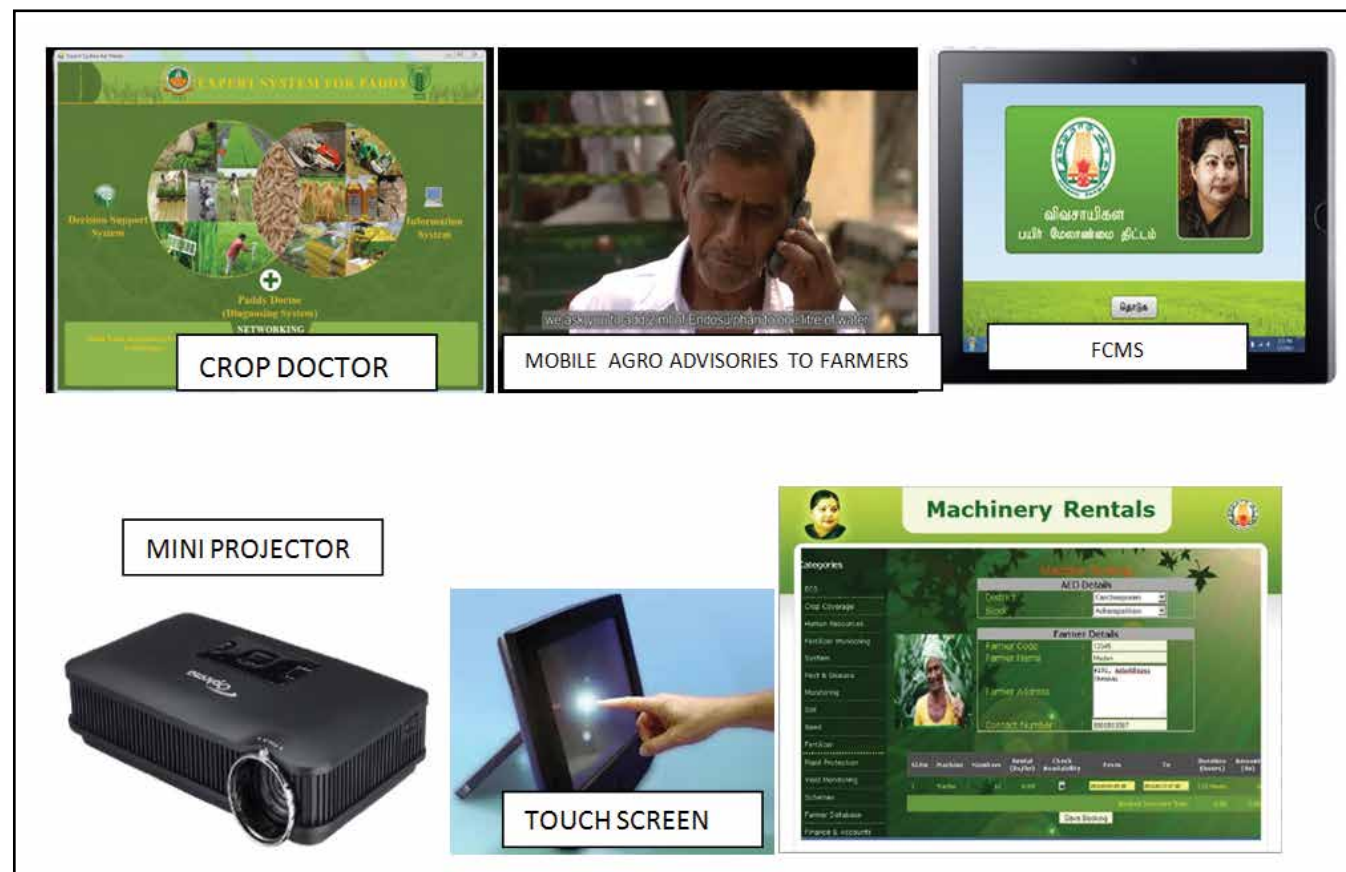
EXPERT SYSTEM FOR PADDY

Decision Support System

Information System

Paddy Doctor (Diagnosing System)

NETWORKING

CROP DOCTOR

we ask you to add 2 ml of Endosulphan to one litre of water

MOBILE AGRO ADVISORIES TO FARMERS

விவசாயிகள்
பயிர் மேலாண்மை திட்டம்

தொடங்க

FCMS

MINI PROJECTOR

TOUCH SCREEN

Machinery Rentals

Categories

AED Details

District

Block

Farmer Details

Farmer Code

Farmer Name

Farmer Address

Contact Number

Save Booking